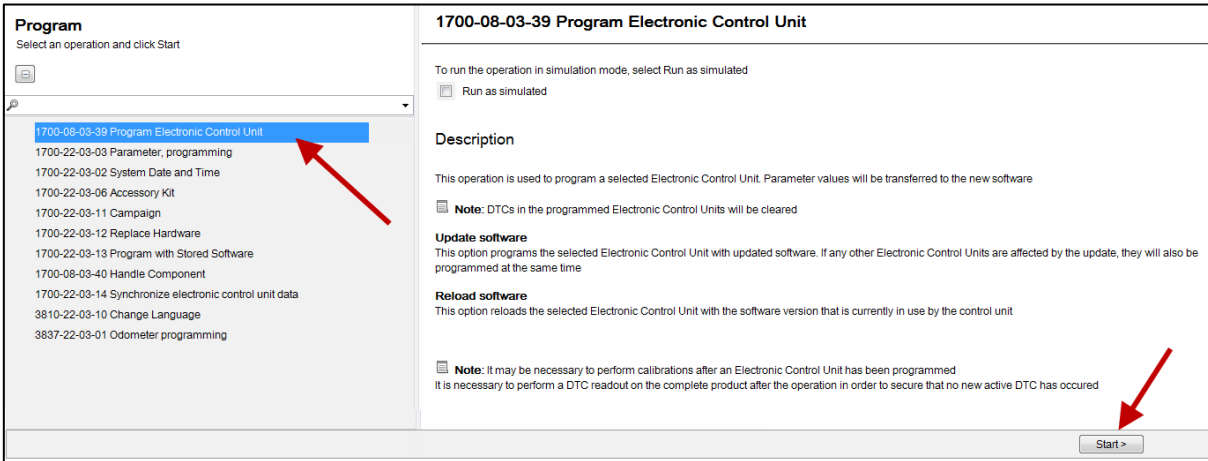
Program
Select an operation and click Start

1700-08-03-39 Program Electronic Control Unit
1700-22-03-03 Parameter, programming
1700-22-03-02 System Date and Time
1700-22-03-06 Accessory Kit
1700-22-03-11 Campaign
1700-22-03-12 Replace Hardware
1700-22-03-13 Program with Stored Software
1700-08-03-40 Handle Component
1700-22-03-14 Synchronize electronic control unit data
3810-22-03-10 Change Language
3837-22-03-01 Odometer programming

1700-08-03-39 Program Electronic Control Unit

To run the operation in simulation mode, select Run as simulated

Run as simulated

Description

This operation is used to program a selected Electronic Control Unit. Parameter values will be transferred to the new software

Note: DTCs in the programmed Electronic Control Units will be cleared

Update software
This option programs the selected Electronic Control Unit with updated software. If any other Electronic Control Units are affected by the update, they will also be programmed at the same time

Reload software
This option reloads the selected Electronic Control Unit with the software version that is currently in use by the control unit

Note: It may be necessary to perform calibrations after an Electronic Control Unit has been programmed
It is necessary to perform a DTC readout on the complete product after the operation in order to secure that no new active DTC has occured

Start >